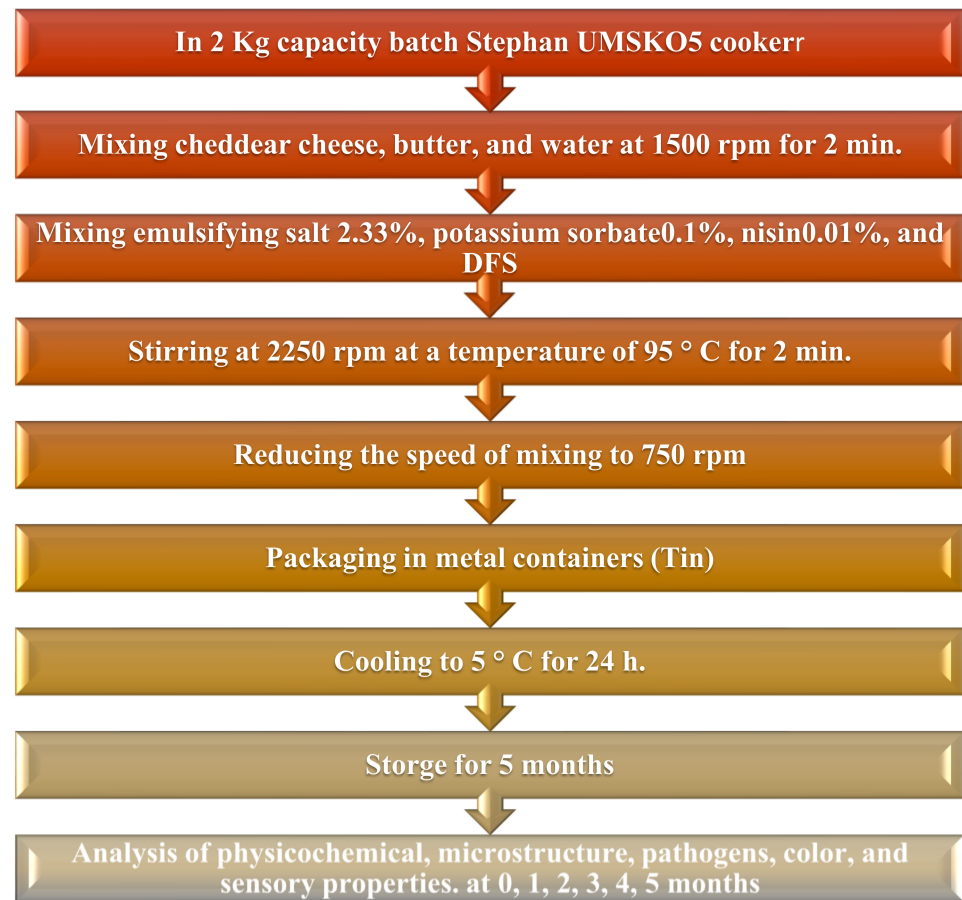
In 2 Kg capacity batch Stephan UMSKO5 cookerr

Mixing cheddear cheese, butter, and water at 1500 rpm for 2 min.

Mixing emulsifying salt 2.33%, potassium sorbate0.1%, nisin0.01%, and DFS

Stirring at 2250 rpm at a temperature of 95 ° C for 2 min.

Reducing the speed of mixing to 750 rpm

Packaging in metal containers (Tin)

Cooling to 5 ° C for 24 h.

Storge for 5 months

Analysis of physicochemical, microstructure, pathogens, color, and sensory properties. at 0, 1, 2, 3, 4, 5 months